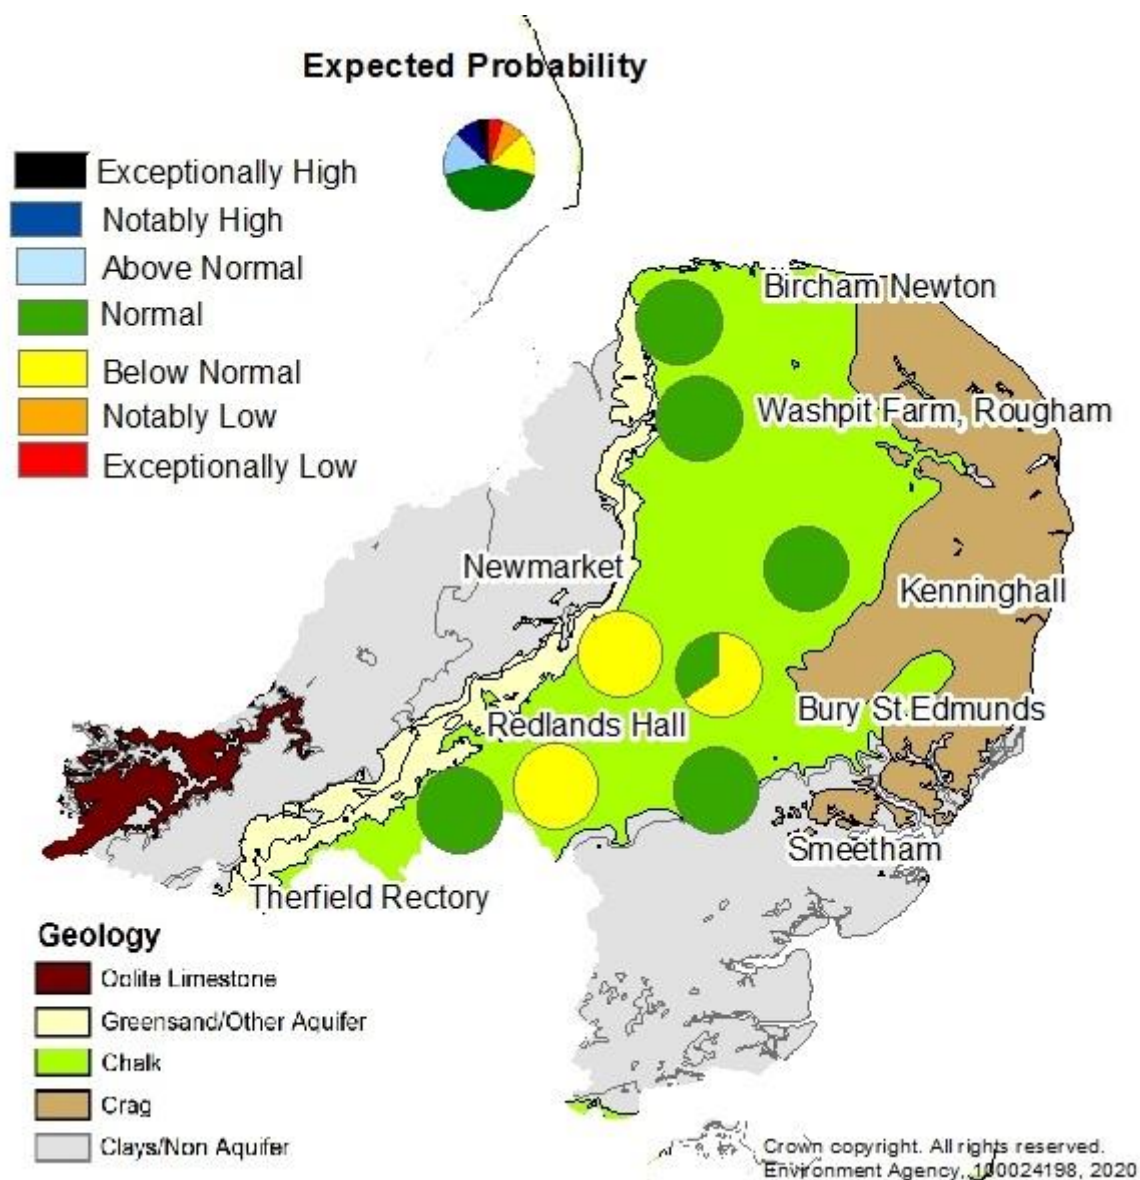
Expected Probability

Exceptionally High
Notably High
Above Normal
Normal
Below Normal
Notably Low
Exceptionally Low

Bircham Newton
Washpit Farm, Rougham
Newmarket
Kenninghall
Bury St Edmunds
Redlands Hall
Smeetham
Therfield Rectory

Geology
Oolite Limestone
Greensand/Other Aquifer
Chalk
Crag
Clays/Non Aquifer

Crown copyright. All rights reserved. Environment Agency, 100024198, 2020